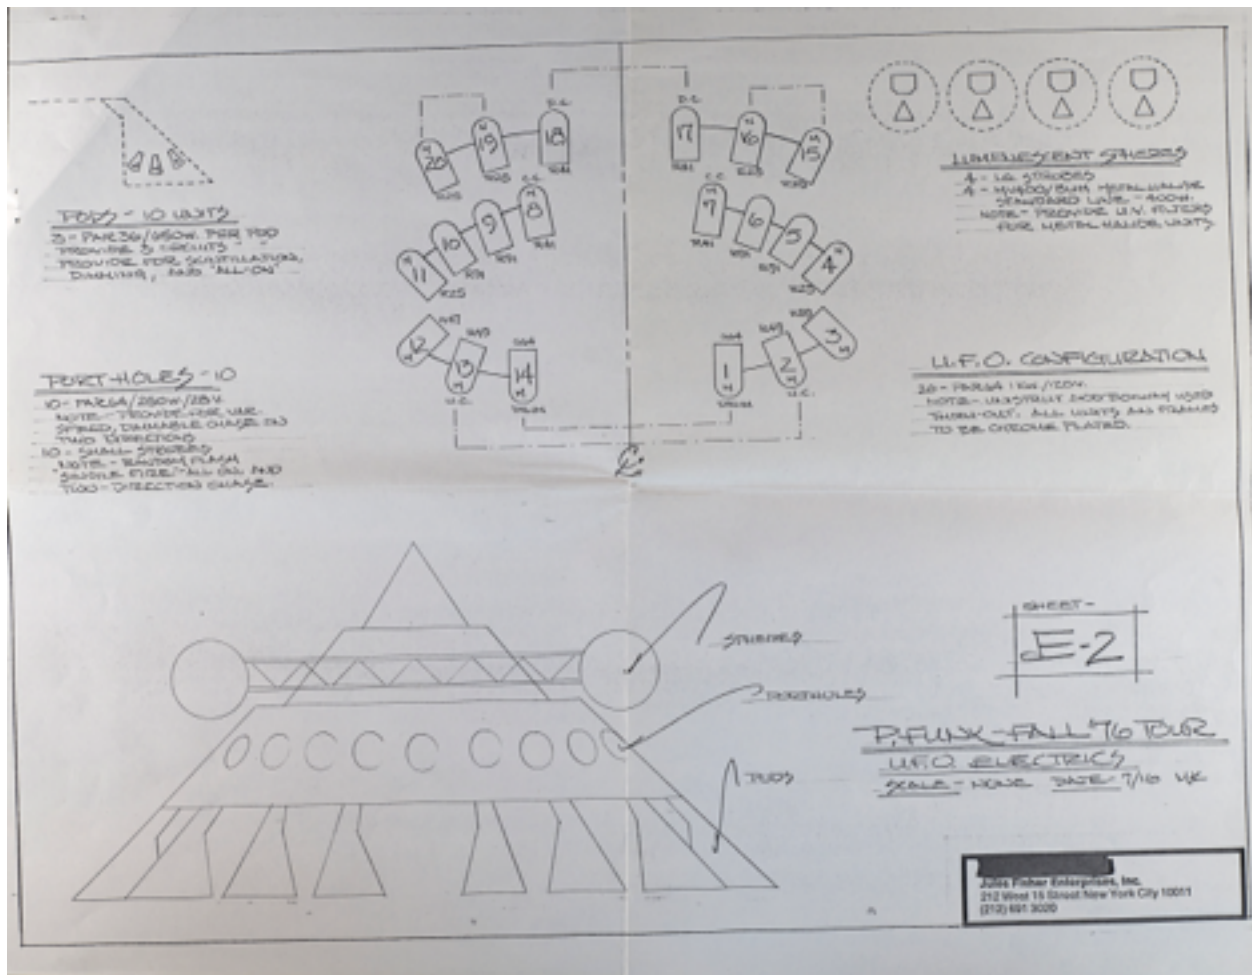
PODS - 10 UNITS
3 - PAR36/650W. PER POD
PROVIDE 3 CIRCUITS
PROVIDE FOR SCINTILLATION, DIMMING, AND "ALL ON"

PORTHOLES - 10
10 - PAR64/250W/28V.
NOTE - PROVIDE FOR VAR. SPEED, DIMMABLE CHASE IN TWO DIRECTIONS
10 - SMALL STROBES
NOTE - PROVIDE FLASH SINGLE FIRE "ALL ON" AND TWO DIRECTION CHASE.

20 19 18 17 16 15
8 9 10 11 7 6 5 4
12 13 14 1 2 3

D.C. D.C.
U.C. U.C.

℄

LUMINESCENT SPHERES
4 - LG. STROBES
4 - MOGUL/BUM METAL HALIDE STANDARD LAMP - 400W.
NOTE - PROVIDE U.V. FILTERS FOR METAL HALIDE UNITS

U.F.O. CONFIGURATION
20 - PAR64 1KW/120V.
NOTE - UNISTRUT FOR BOTTOM USED THROUGHOUT. ALL UNITS AND FRAMES TO BE CHROME PLATED.

STROBES
PORTHOLES
PODS

SHEET -
E-2

P.FUNK - FALL '76 TOUR
U.F.O. ELECTRICS
SCALE - NONE DATE 7/10 VK

Jules Fisher Enterprises, Inc.
212 West 15 Street New York City 10011
(212) 691 3020